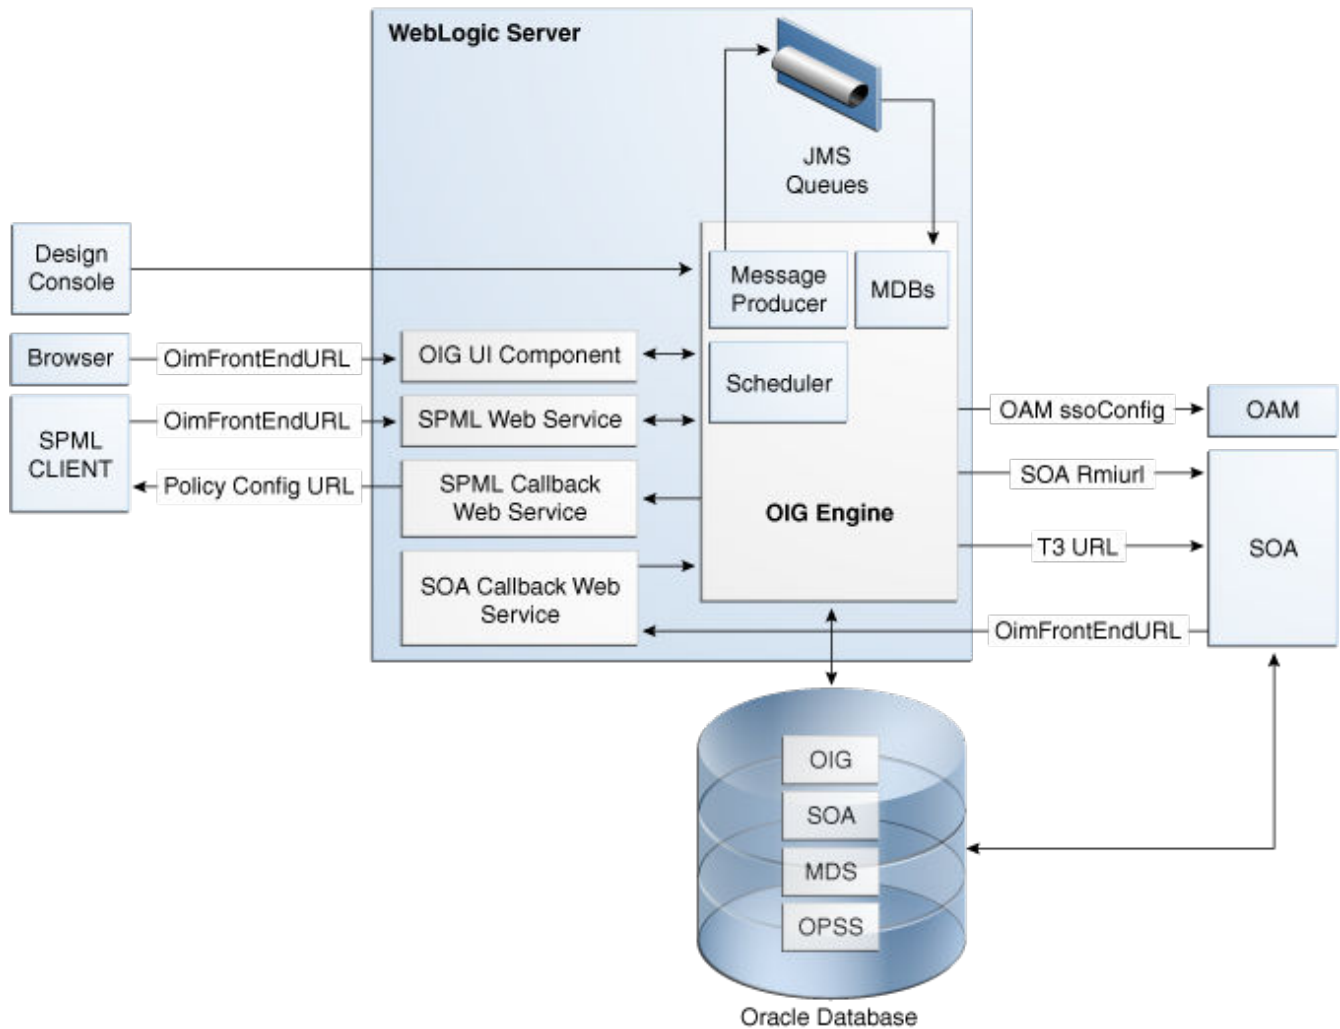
WebLogic Server

JMS Queues

Design Console

Message Producer

MDBs

Browser

OimFrontEndURL

OIG UI Component

Scheduler

SPML CLIENT

OimFrontEndURL

SPML Web Service

OAM ssoConfig

OAM

Policy Config URL

SPML Callback Web Service

SOA Rmiurl

OIG Engine

T3 URL

SOA

SOA Callback Web Service

OimFrontEndURL

OIG

SOA

MDS

OPSS

Oracle Database